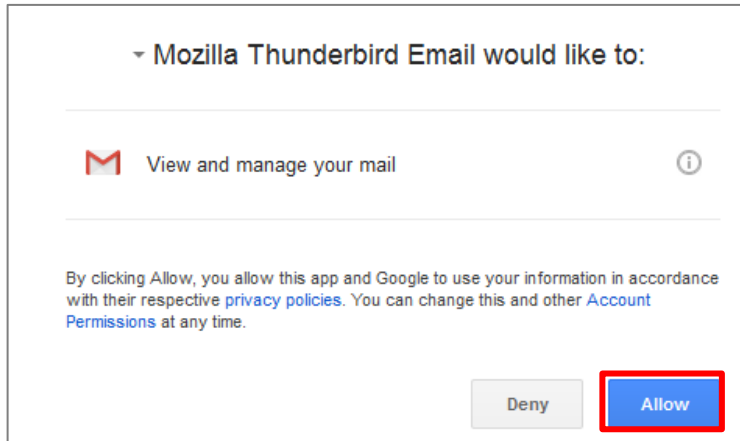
Mozilla Thunderbird Email would like to:

View and manage your mail

By clicking Allow, you allow this app and Google to use your information in accordance with their respective privacy policies. You can change this and other Account Permissions at any time.

Deny

Allow